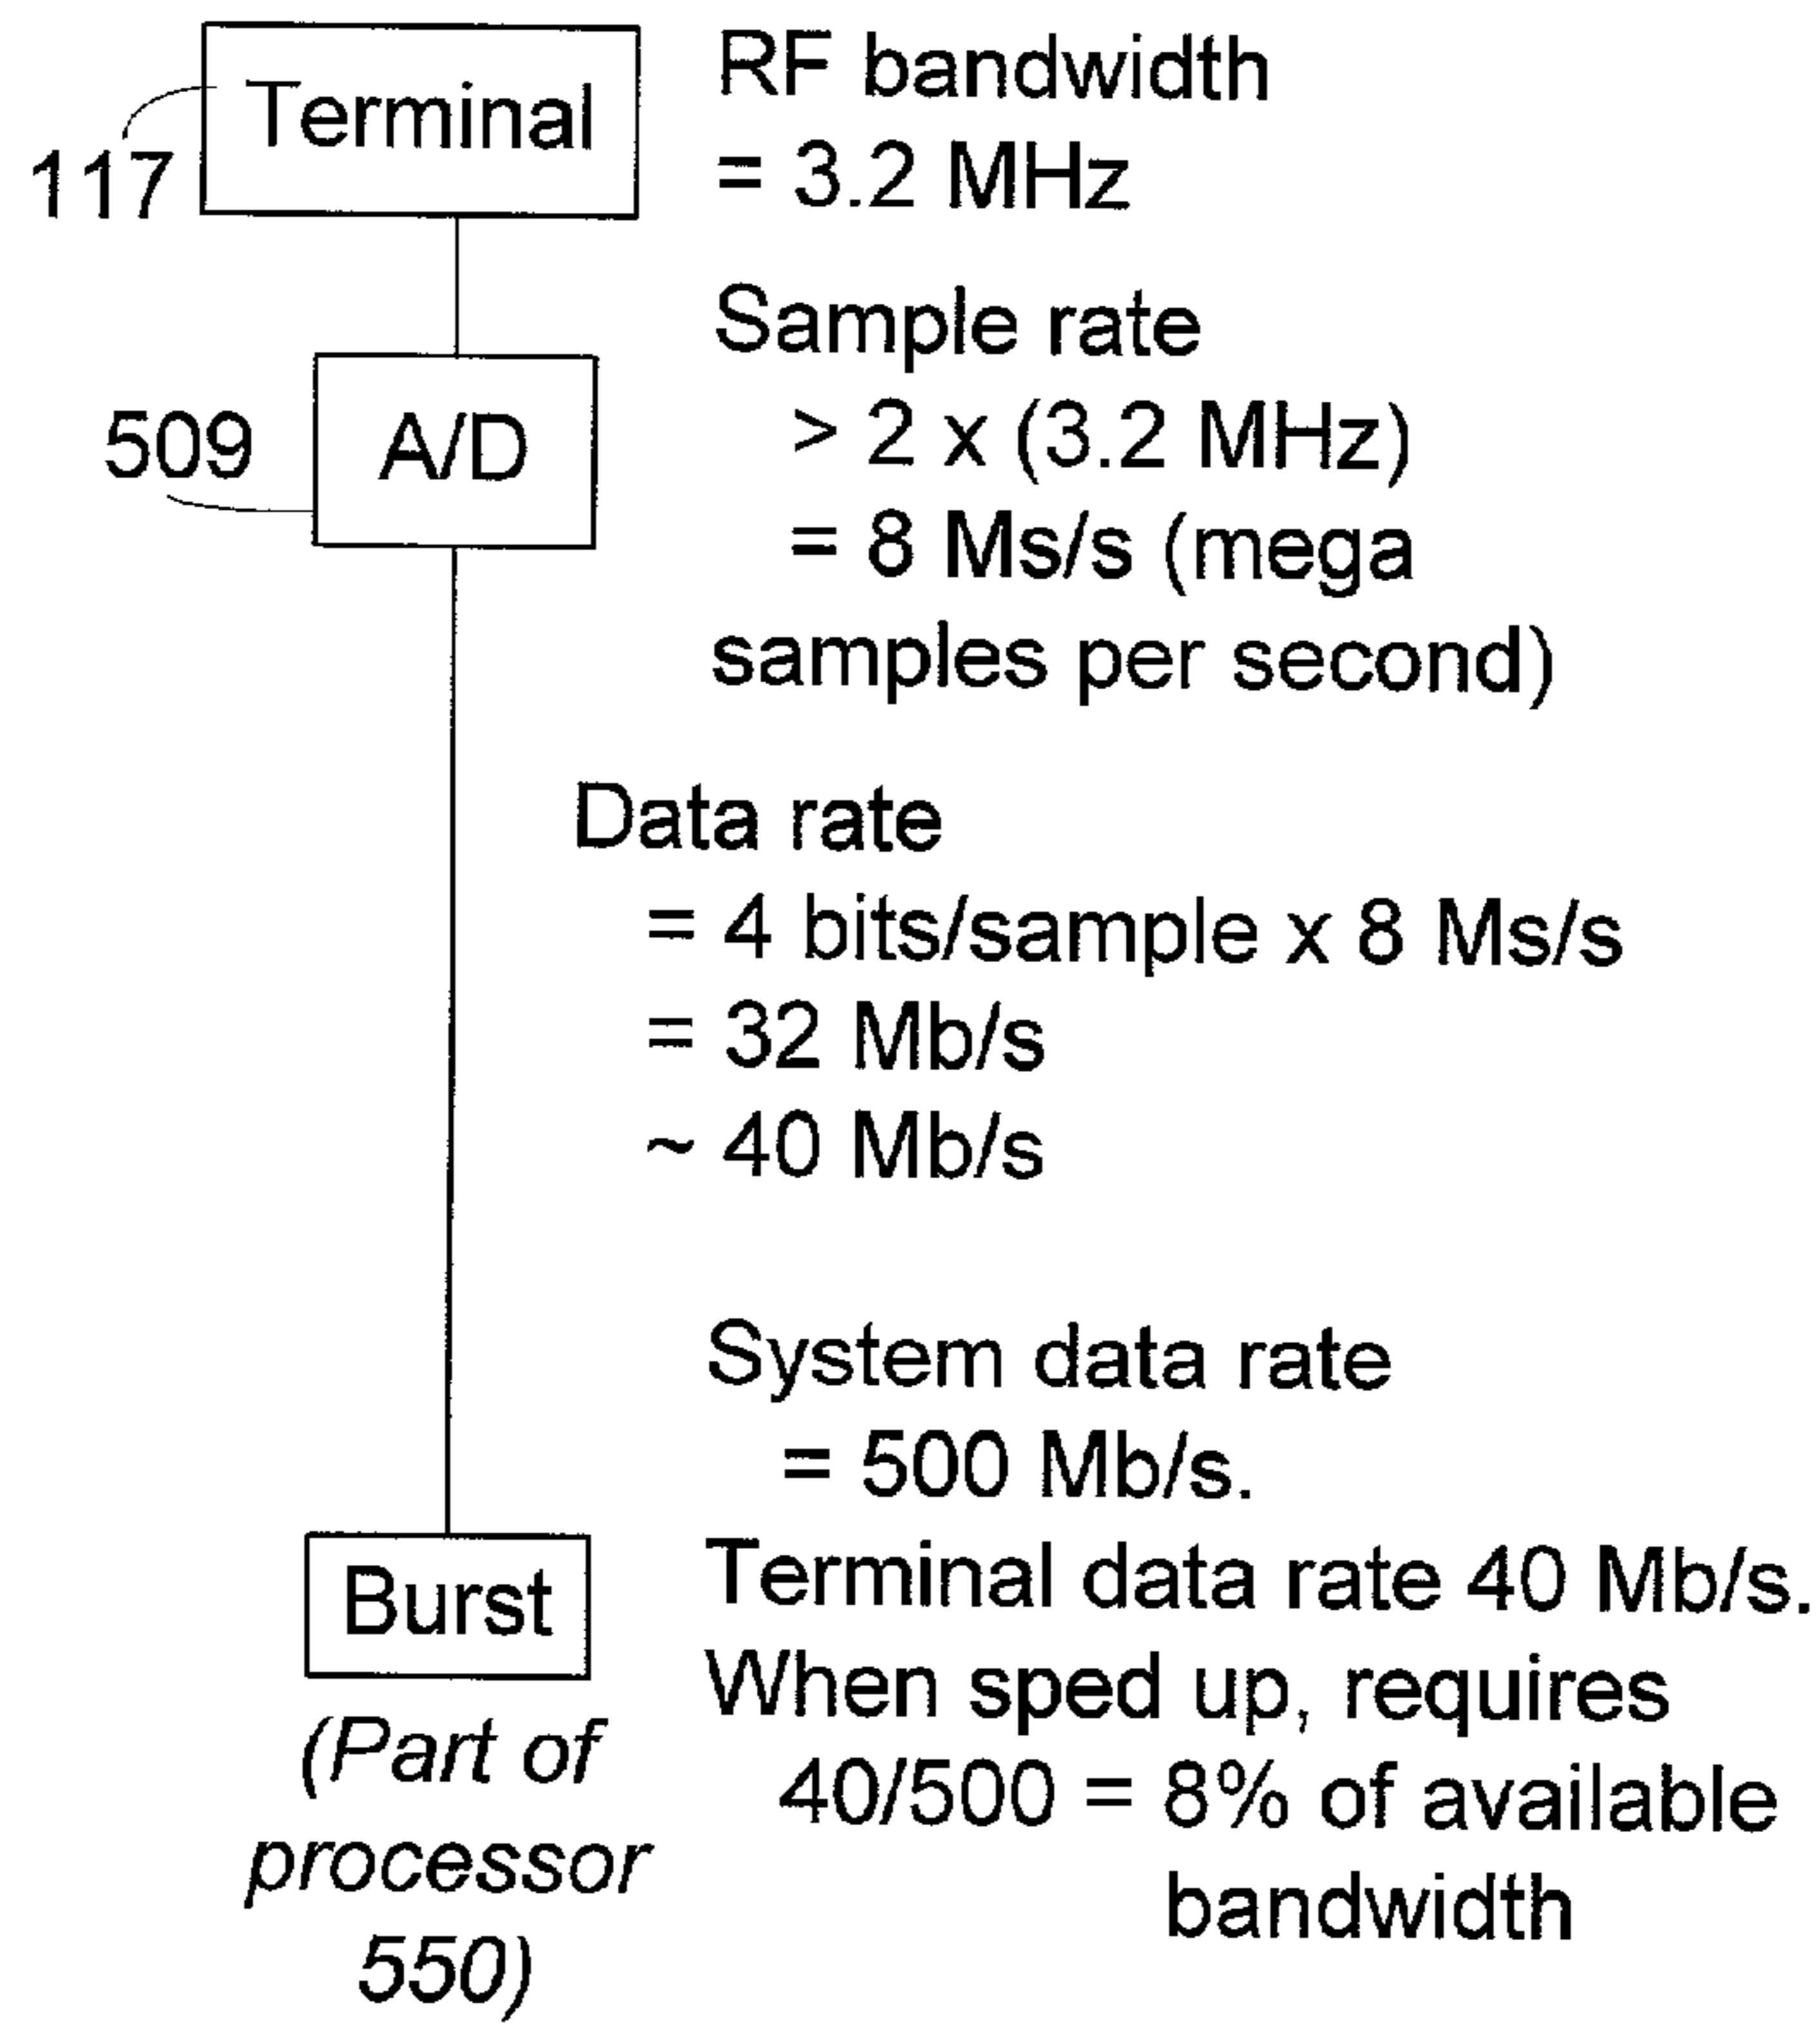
Terminal
117

RF bandwidth
= 3.2 MHz

Sample rate
> 2 x (3.2 MHz)
= 8 Ms/s (mega samples per second)

509
A/D

Data rate
= 4 bits/sample x 8 Ms/s
= 32 Mb/s
~ 40 Mb/s

System data rate
= 500 Mb/s.
Terminal data rate 40 Mb/s.
When sped up, requires
40/500 = 8% of available bandwidth

Burst
(Part of processor 550)